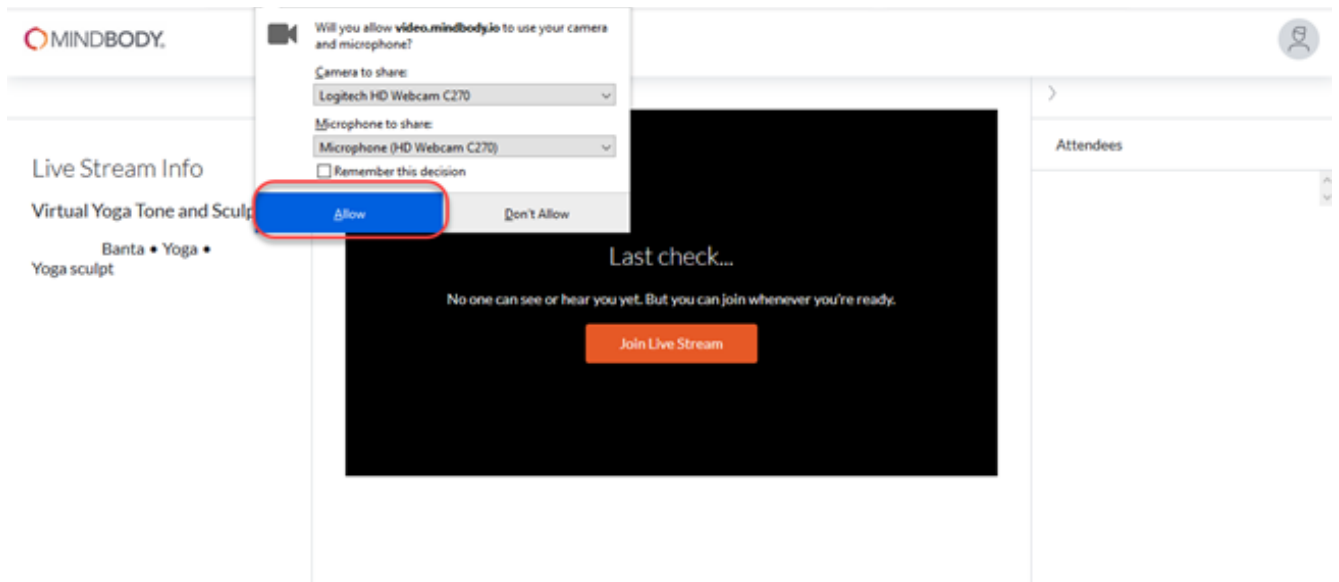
MINDBODY.

Will you allow **video.mindbody.io** to use your camera and microphone?

Camera to share:

Logitech HD Webcam C270

Microphone to share:

Microphone (HD Webcam C270)

Remember this decision

Allow

Don't Allow

Live Stream Info

Virtual Yoga Tone and Sculp

Banta • Yoga •
Yoga sculpt

Last check...

No one can see or hear you yet. But you can join whenever you're ready.

Join Live Stream

Attendees